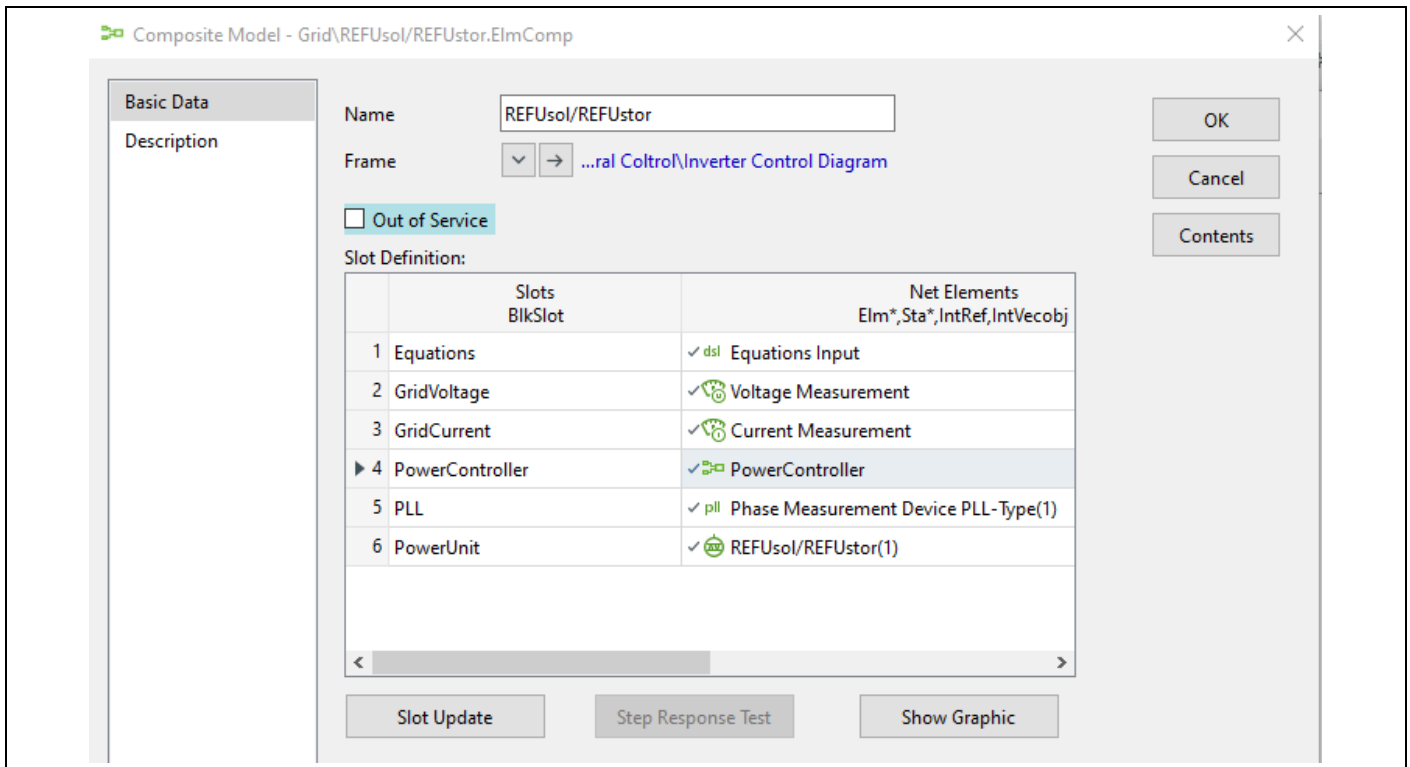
Composite Model - Grid\REFUsol/REFUstor.ElmComp

Basic Data
Description

Name REFUsol/REFUstor
Frame ...ral Coltrol\Inverter Control Diagram

Out of Service

Slot Definition:

| | Slots BlkSlot | Net Elements Elm*,Sta*,IntRef,IntVecobj |
|---|---|---|
| 1 | Equations | dsl Equations Input |
| 2 | GridVoltage | Voltage Measurement |
| 3 | GridCurrent | Current Measurement |
| 4 | PowerController | PowerController |
| 5 | PLL | pll Phase Measurement Device PLL-Type(1) |
| 6 | PowerUnit | REFUsol/REFUstor(1) |

Slot Update
Step Response Test
Show Graphic

OK
Cancel
Contents